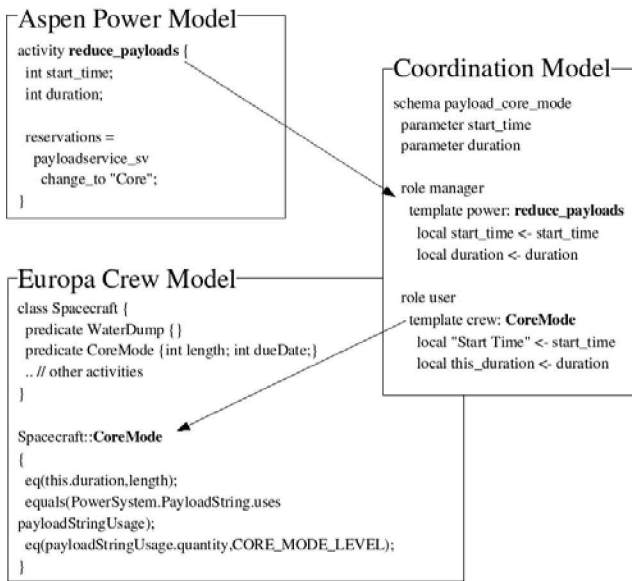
Aspen Power Model

activity **reduce_payloads** {
int start_time;
int duration;

reservations =
payloadservice_sv
change_to "Core";
}

Coordination Model

schema payload_core_mode
parameter start_time
parameter duration

role manager
template power: **reduce_payloads**
local start_time <- start_time
local duration <- duration

role user
template crew: **CoreMode**
local "Start Time" <- start_time
local this_duration <- duration

Europa Crew Model

class Spacecraft {
predicate WaterDump { }
predicate CoreMode {int length; int dueDate;}
.. // other activities
}

Spacecraft::**CoreMode**
{
eq(this.duration,length);
equals(PowerSystem.PayloadString.uses payloadStringUsage);
eq(payloadStringUsage.quantity,CORE_MODE_LEVEL);
}